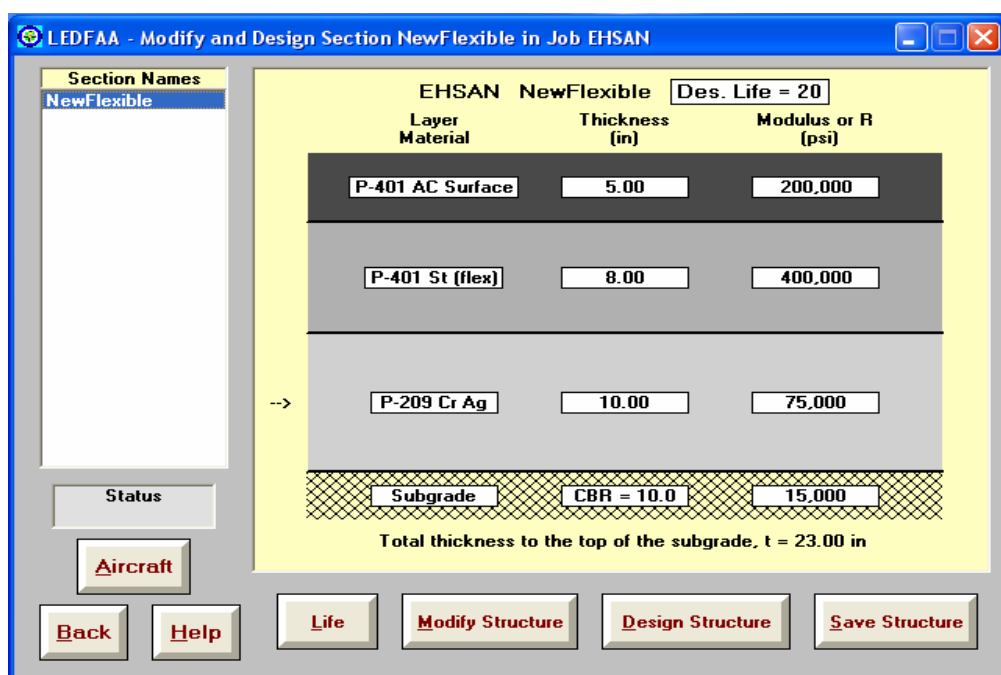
LEDFAA - Modify and Design Section NewFlexible in Job EHSAN

Section Names
NewFlexible

Status

Aircraft

Back Help

EHSAN NewFlexible Des. Life = 20

| Layer Material | Thickness (in) | Modulus or R (psi) |
|---|---|---|
| P-401 AC Surface | 5.00 | 200,000 |
| P-401 St (flex) | 8.00 | 400,000 |
| --> P-209 Cr Ag | 10.00 | 75,000 |
| Subgrade | CBR = 10.0 | 15,000 |

Total thickness to the top of the subgrade, t = 23.00 in

Life Modify Structure Design Structure Save Structure